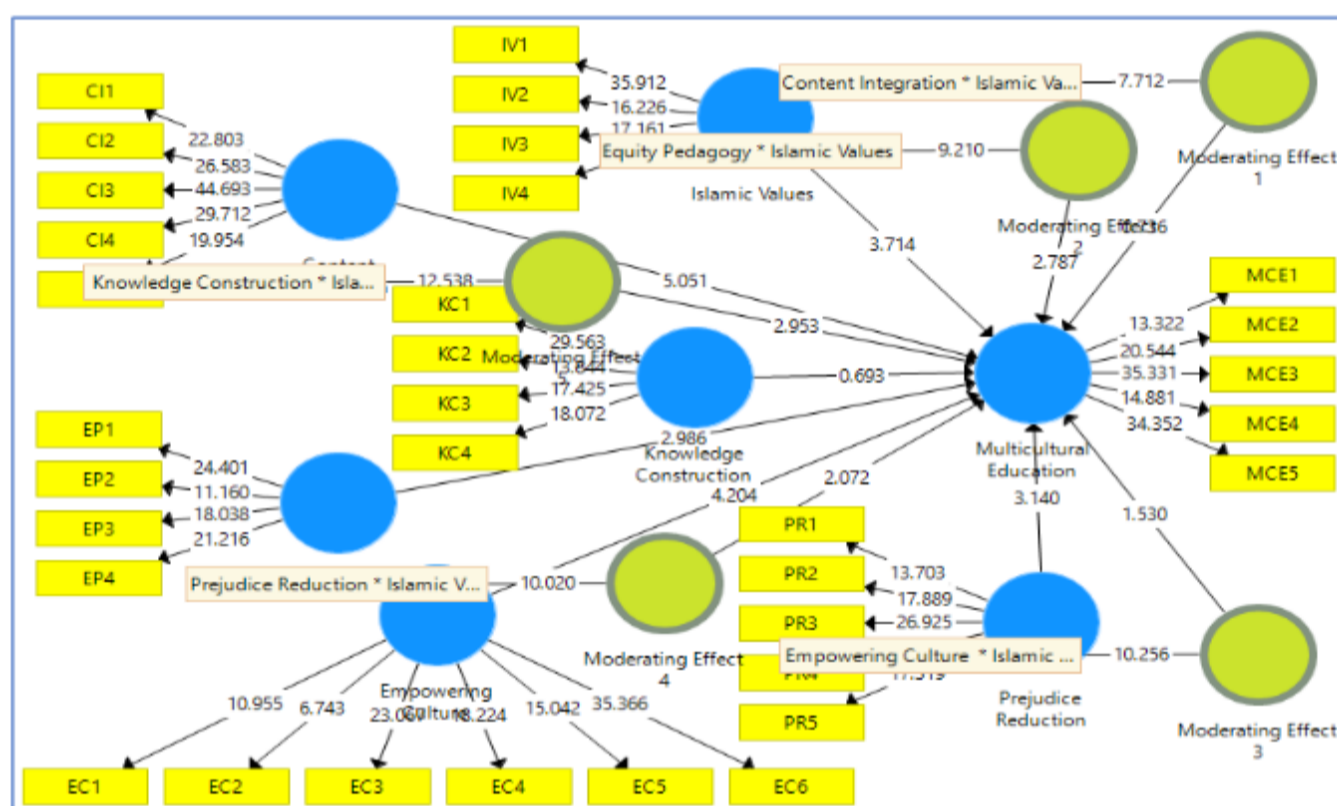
IV1
IV2
IV3
IV4
35.912
16.226
17.161
Content Integration * Islamic Va...
7.712
Equity Pedagogy * Islamic Values
9.210
Islamic Values
Moderating Effect 1
CI1
CI2
CI3
CI4
22.803
26.583
44.693
29.712
19.954
Content
Knowledge Construction * Isla...
12.538
Moderating Effect 2
6.236
3.714
2.787
5.051
2.953
KC1
KC2
KC3
KC4
29.563
13.644
17.425
18.072
Moderating Effect
0.693
Knowledge Construction
2.986
MCE1
MCE2
MCE3
MCE4
MCE5
13.322
20.544
35.331
14.881
34.352
Multicultural Education
EP1
EP2
EP3
EP4
24.401
11.160
18.038
21.216
4.204
2.072
3.140
1.530
Prejudice Reduction * Islamic V...
10.020
Moderating Effect 4
PR1
PR2
PR3
PR4
PR5
13.703
17.889
26.925
17.519
Empowering Culture * Islamic ...
10.256
Prejudice Reduction
Moderating Effect 3
Empowering Culture
10.955
6.743
23.060
18.224
15.042
35.366
EC1
EC2
EC3
EC4
EC5
EC6